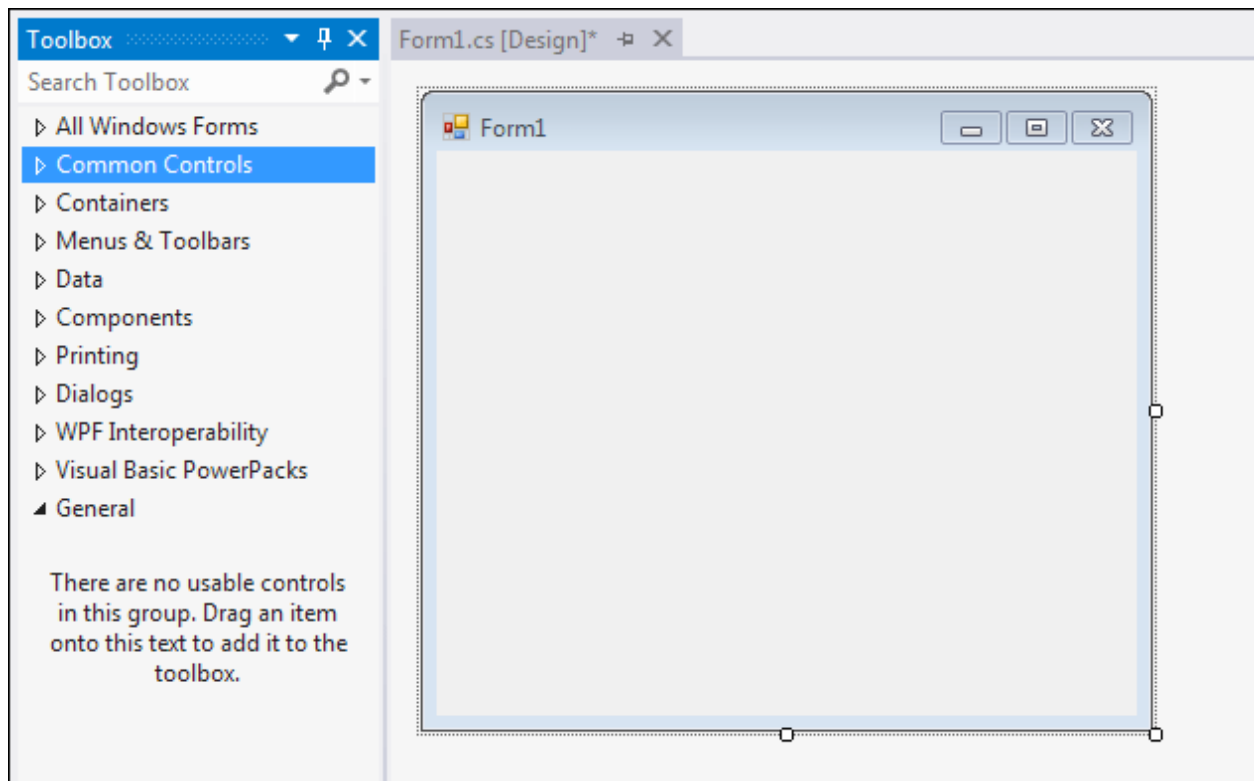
Toolbox

Search Toolbox

All Windows Forms
Common Controls
Containers
Menus & Toolbars
Data
Components
Printing
Dialogs
WPF Interoperability
Visual Basic PowerPacks
General

There are no usable controls in this group. Drag an item onto this text to add it to the toolbox.

Form1.cs [Design]*

Form1